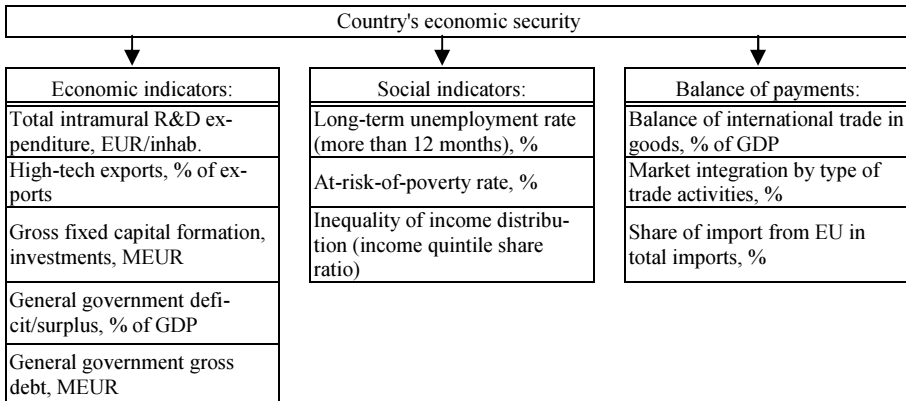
Country's economic security

Economic indicators:

Total intramural R&D expenditure, EUR/inhab.

High-tech exports, % of exports

Gross fixed capital formation, investments, MEUR

General government deficit/surplus, % of GDP

General government gross debt, MEUR

Social indicators:

Long-term unemployment rate (more than 12 months), %

At-risk-of-poverty rate, %

Inequality of income distribution (income quintile share ratio)

Balance of payments:

Balance of international trade in goods, % of GDP

Market integration by type of trade activities, %

Share of import from EU in total imports, %